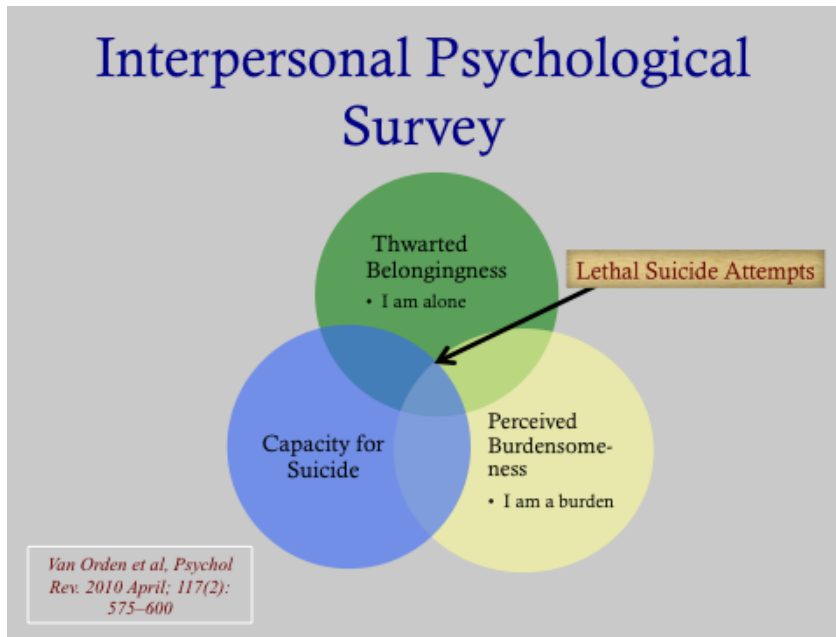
Interpersonal Psychological Survey

Thwarted Belongingness
• I am alone

Lethal Suicide Attempts

Capacity for Suicide

Perceived Burdensomeness
• I am a burden

Van Orden et al, Psychol Rev. 2010 April; 117(2): 575–600